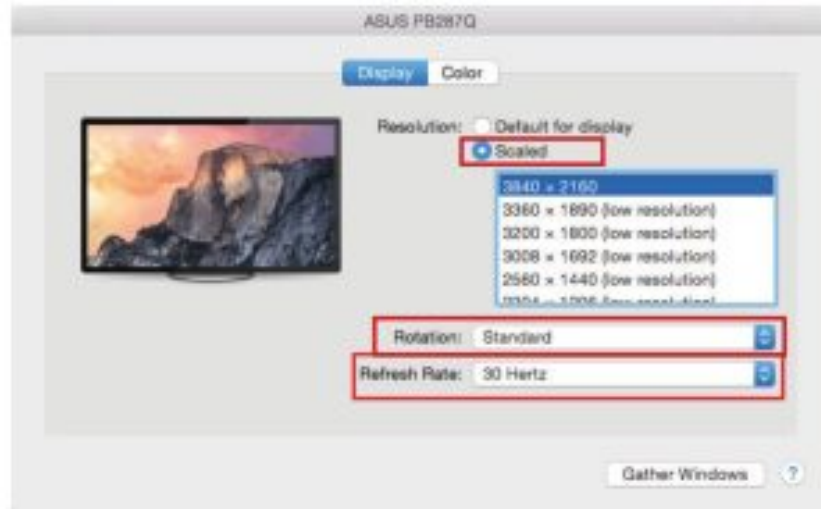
ASUS PB287Q

Display Color

Resolution: Default for display

Scaled

3840 × 2160
3360 × 1890 (low resolution)
3200 × 1800 (low resolution)
3008 × 1692 (low resolution)
2560 × 1440 (low resolution)
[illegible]

Rotation: Standard

Refresh Rate: 30 Hertz

Gather Windows

?